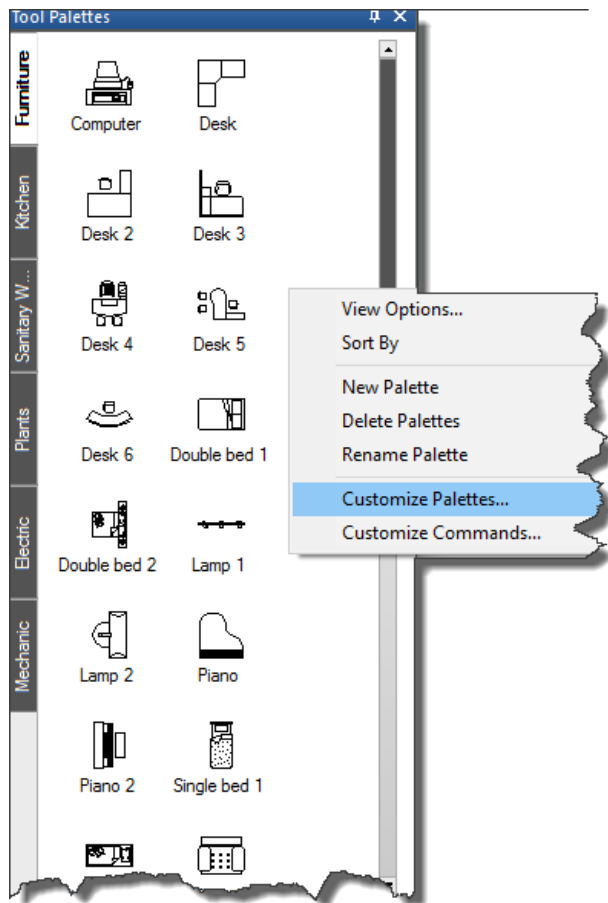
Tool Palettes

Furniture
Kitchen
Sanitary W...
Plants
Electric
Mechanic

Computer
Desk
Desk 2
Desk 3
Desk 4
Desk 5
Desk 6
Double bed 1
Double bed 2
Lamp 1
Lamp 2
Piano
Piano 2
Single bed 1

View Options...
Sort By
New Palette
Delete Palettes
Rename Palette
Customize Palettes...
Customize Commands...